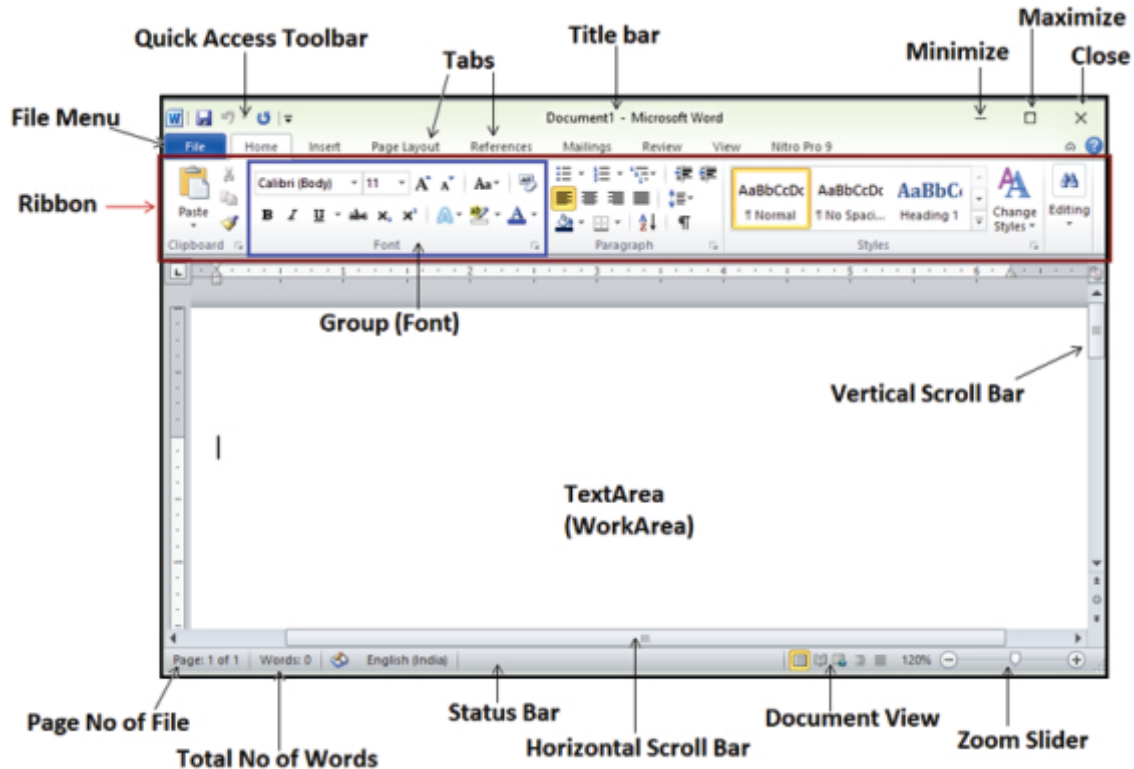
Quick Access Toolbar
Title bar
Maximize
Minimize
Close
Tabs
File Menu
Document1 - Microsoft Word
File
Home
Insert
Page Layout
References
Mailings
Review
View
Nitro Pro 9
Ribbon
Paste
Clipboard
Calibri (Body)
11
B
I
U
Font
Paragraph
AaBbCcDc
¶ Normal
AaBbCcDc
¶ No Spaci...
AaBbC
Heading 1
Change Styles
Styles
Editing
Group (Font)
Vertical Scroll Bar
TextArea
(WorkArea)
Page: 1 of 1
Words: 0
English (India)
120%
Page No of File
Status Bar
Document View
Zoom Slider
Total No of Words
Horizontal Scroll Bar